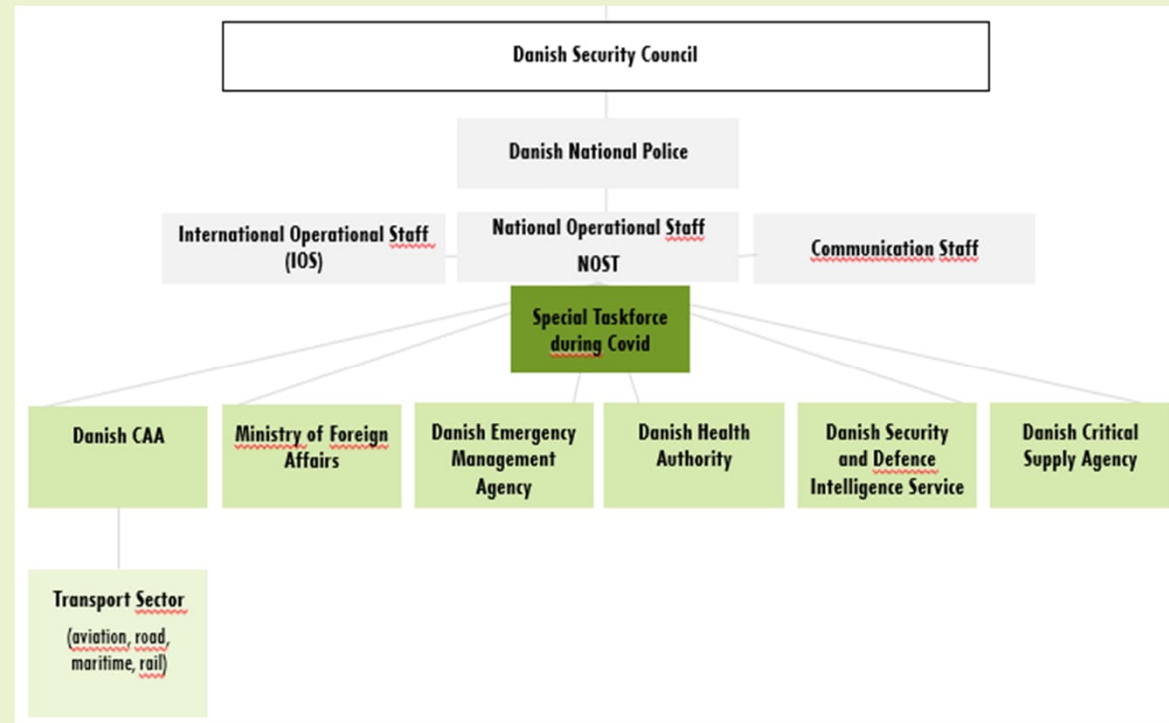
Danish Security Council

Danish National Police

International Operational Staff (IOS)

National Operational Staff NOST

Communication Staff

Special Taskforce during Covid

Danish CAA

Ministry of Foreign Affairs

Danish Emergency Management Agency

Danish Health Authority

Danish Security and Defence Intelligence Service

Danish Critical Supply Agency

Transport Sector (aviation, road, maritime, rail)